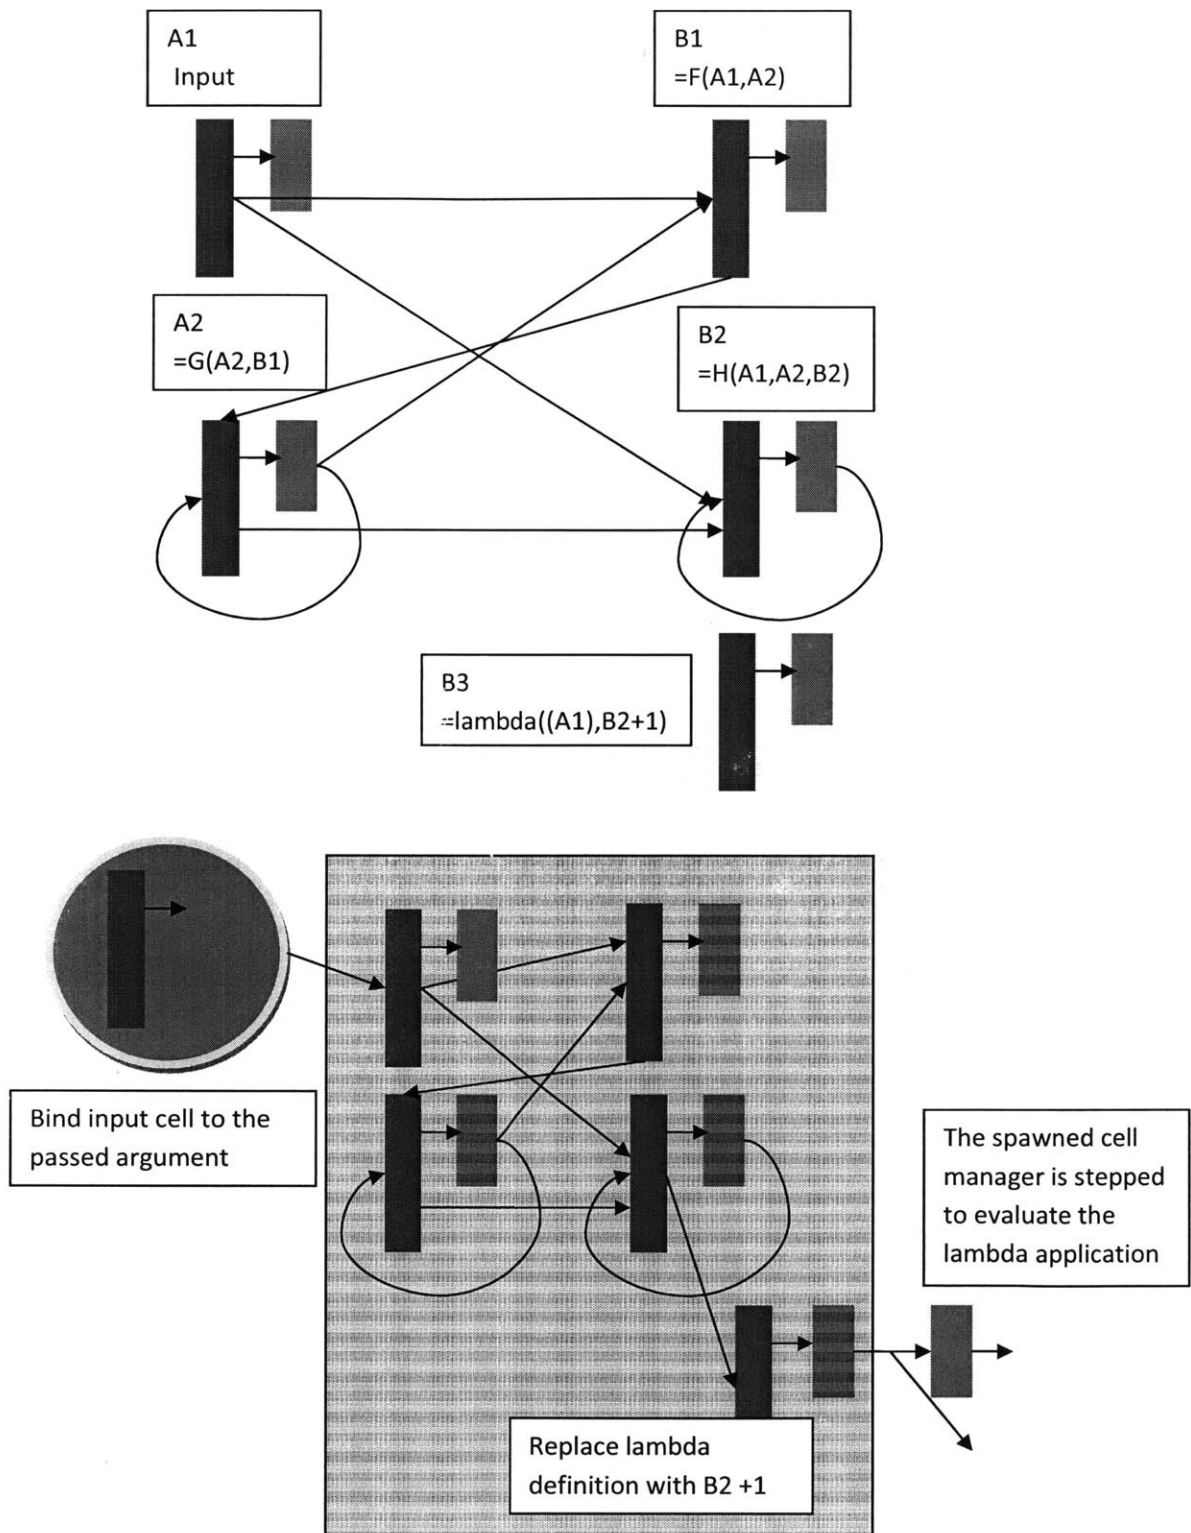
A1
Input

B1
=F(A1,A2)

A2
=G(A2,B1)

B2
=H(A1,A2,B2)

B3
=lambda((A1),B2+1)

Bind input cell to the passed argument

The spawned cell manager is stepped to evaluate the lambda application

Replace lambda definition with B2 +1